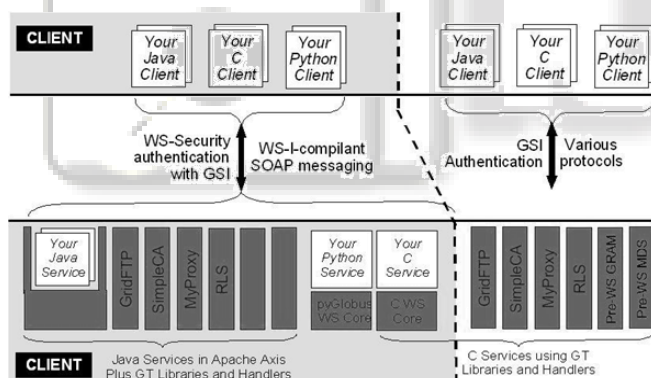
CLIENT

Your Java Client

Your C Client

Your Python Client

Your Java Client

Your C Client

Your Python Client

WS-Security authentication with GSI

WS-I-compilant SOAP messaging

GSI Authentication

Various protocols

Your Java Service

GridFTP

SimpleCA

MyProxy

RLS

Your Python Service

Your C Service

pyGlobus WS Core

C WS Core

GridFTP

SimpleCA

MyProxy

RLS

Pre-WS GRAM

Pre-WS MDS

CLIENT

Java Services in Apache Axis Plus GT Libraries and Handlers

C Services using GT Libraries and Handlers